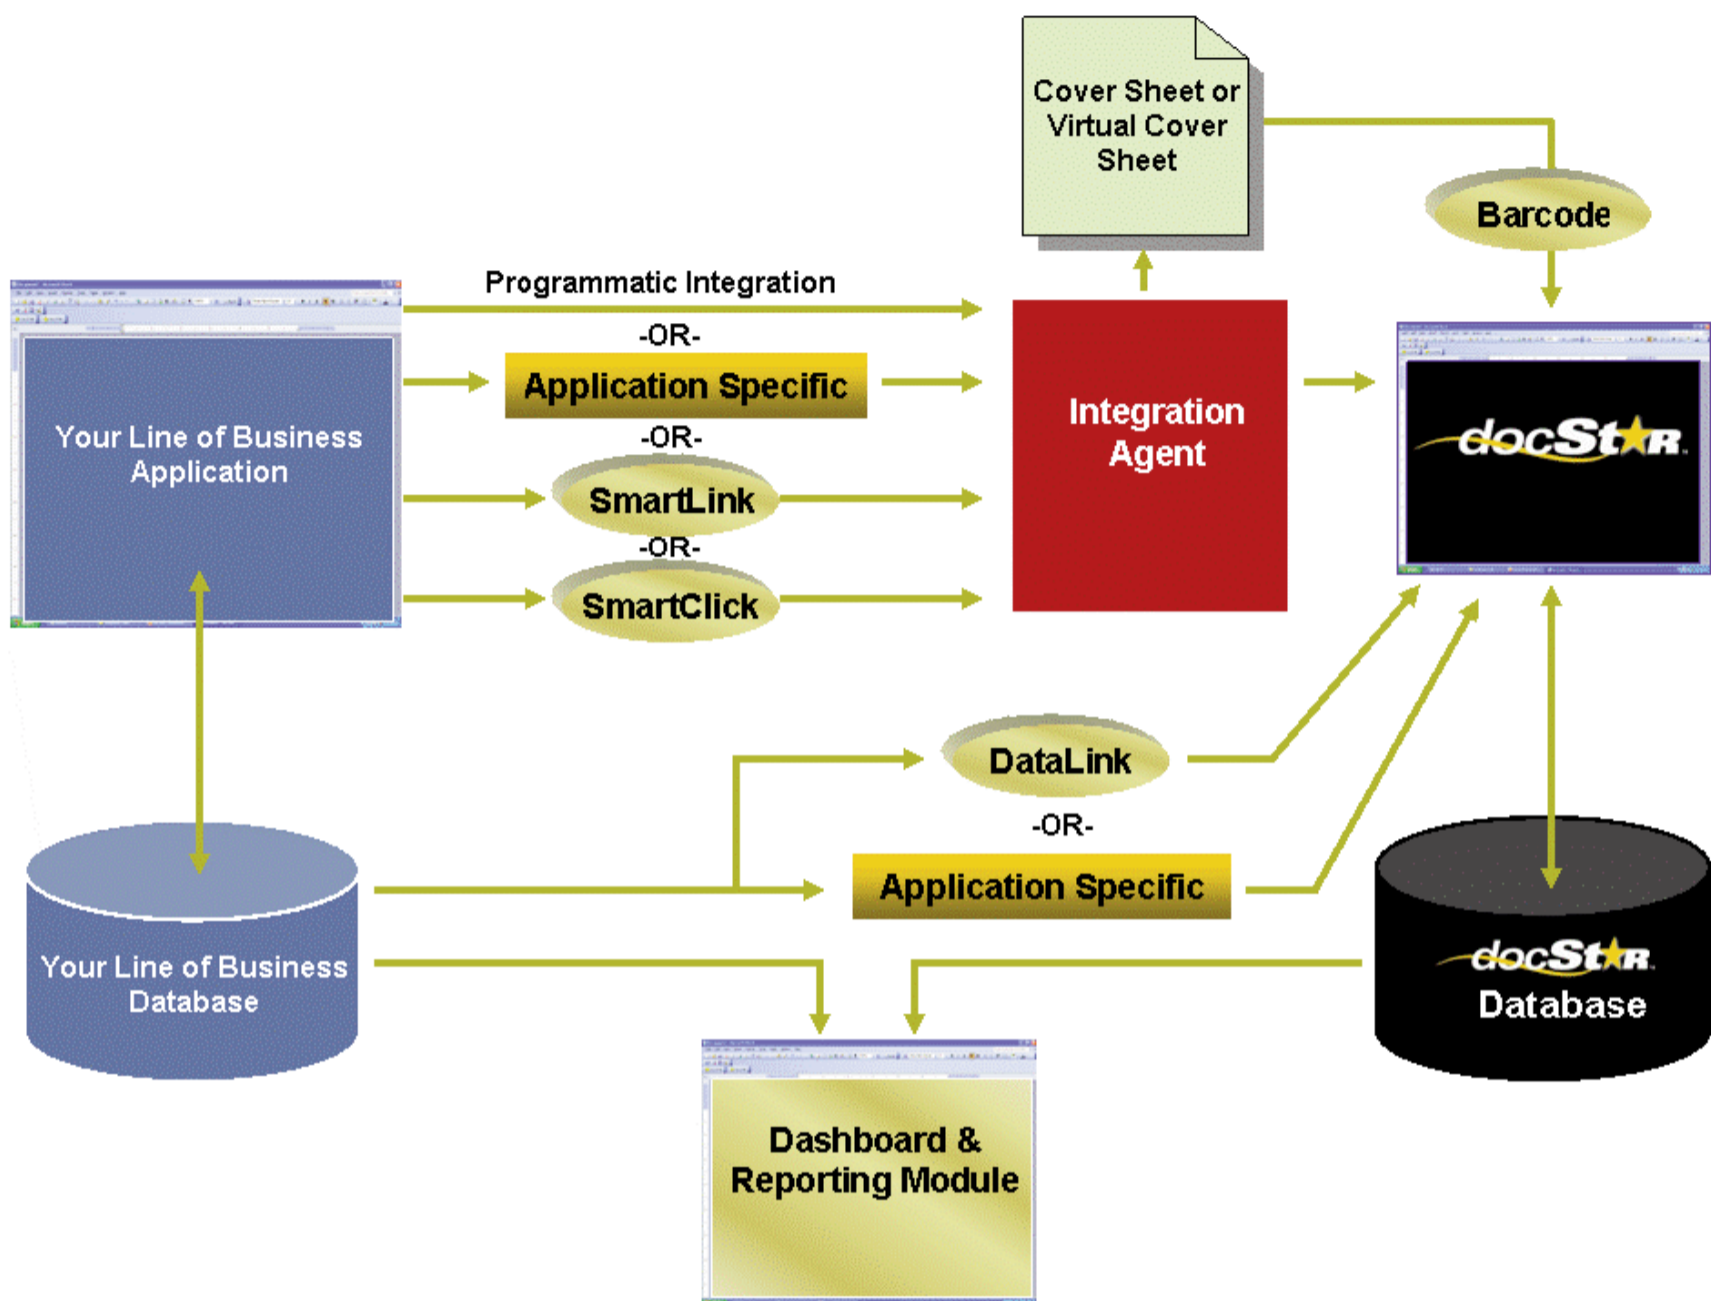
Cover Sheet or Virtual Cover Sheet

Barcode

Programmatic Integration

-OR-

Application Specific

-OR-

SmartLink

-OR-

SmartClick

Your Line of Business Application

Integration Agent

docStar

DataLink

-OR-

Application Specific

Your Line of Business Database

docStar Database

Dashboard & Reporting Module